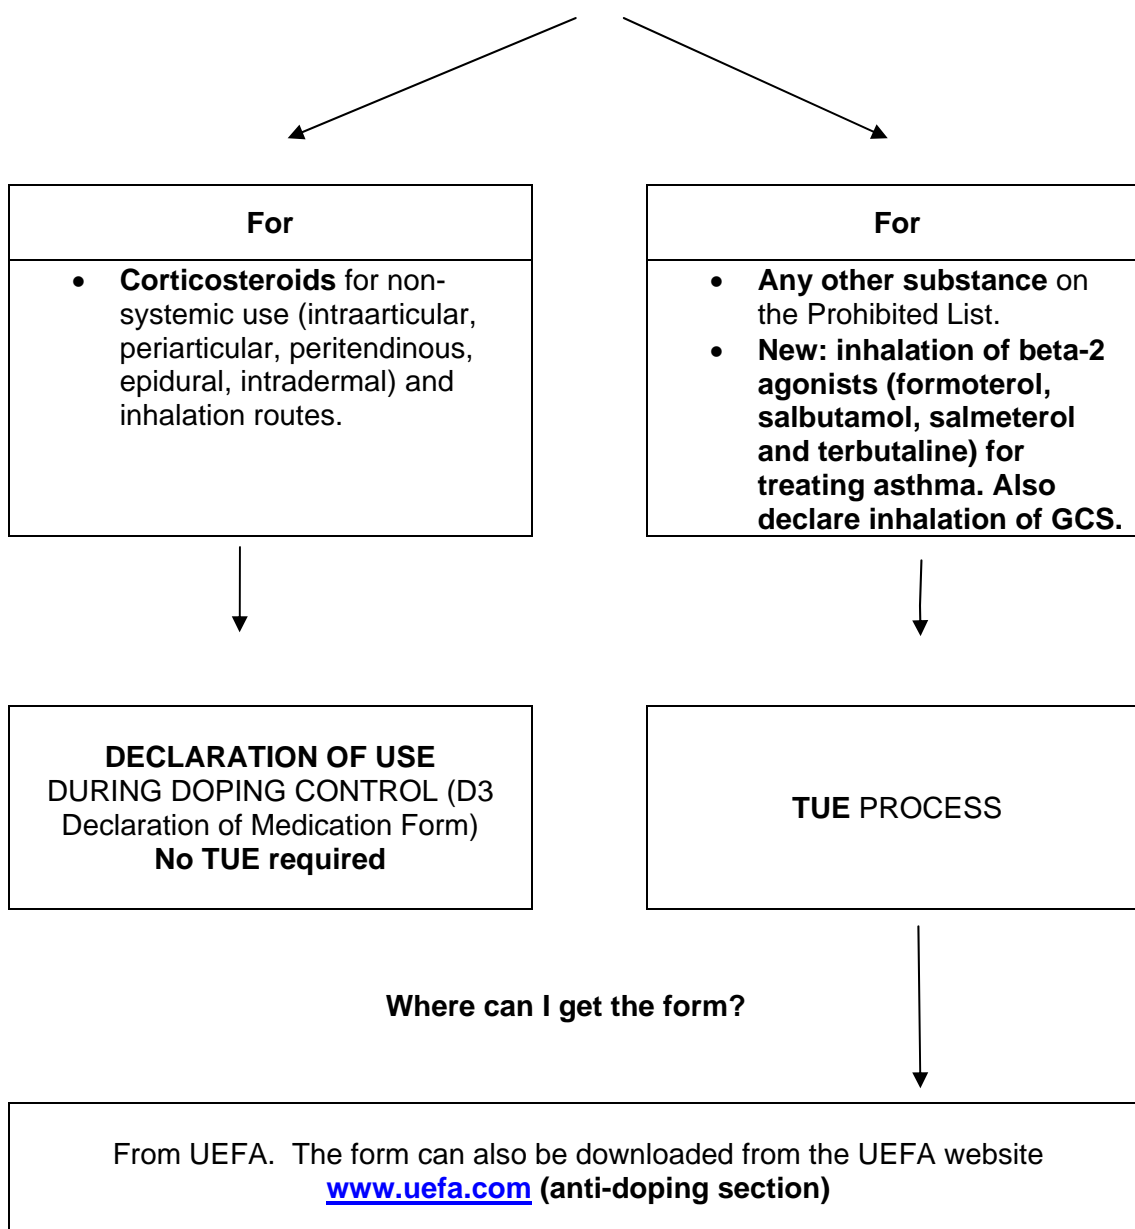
For

- **Corticosteroids** for non-systemic use (intraarticular, periarticular, peritendinous, epidural, intradermal) and inhalation routes.

For

- **Any other substance** on the Prohibited List.
- **New: inhalation of beta-2 agonists (formoterol, salbutamol, salmeterol and terbutaline) for treating asthma. Also declare inhalation of GCS.**

**DECLARATION OF USE**
DURING DOPING CONTROL (D3 Declaration of Medication Form)
**No TUE required**

**TUE** PROCESS

**Where can I get the form?**

From UEFA. The form can also be downloaded from the UEFA website **www.uefa.com (anti-doping section)**